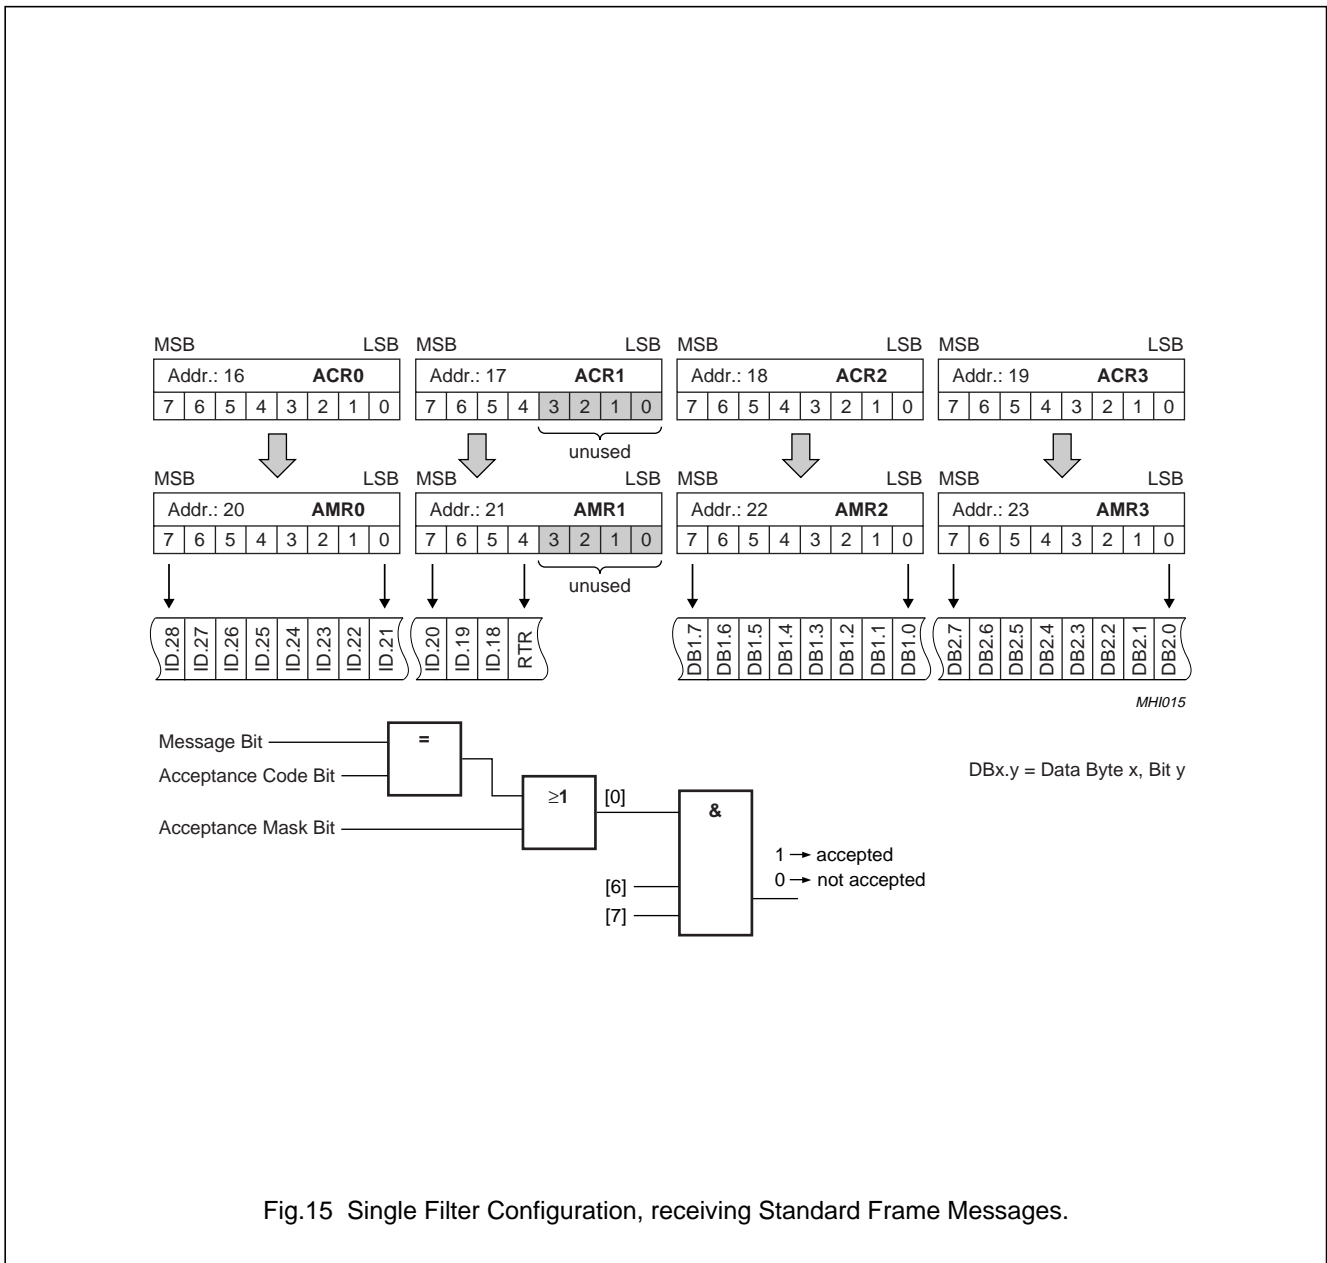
MSB LSB
Addr.: 16 **ACR0**
7 6 5 4 3 2 1 0

MSB LSB
Addr.: 17 **ACR1**
7 6 5 4 3 2 1 0
unused

MSB LSB
Addr.: 18 **ACR2**
7 6 5 4 3 2 1 0

MSB LSB
Addr.: 19 **ACR3**
7 6 5 4 3 2 1 0

MSB LSB
Addr.: 20 **AMR0**
7 6 5 4 3 2 1 0

MSB LSB
Addr.: 21 **AMR1**
7 6 5 4 3 2 1 0
unused

MSB LSB
Addr.: 22 **AMR2**
7 6 5 4 3 2 1 0

MSB LSB
Addr.: 23 **AMR3**
7 6 5 4 3 2 1 0

ID.28 ID.27 ID.26 ID.25 ID.24 ID.23 ID.22 ID.21 ID.20 ID.19 ID.18 RTR

DB1.7 DB1.6 DB1.5 DB1.4 DB1.3 DB1.2 DB1.1 DB1.0 DB2.7 DB2.6 DB2.5 DB2.4 DB2.3 DB2.2 DB2.1 DB2.0

MHI015

Message Bit
Acceptance Code Bit
Acceptance Mask Bit
=
$\geq$1
[0]
&
[6]
[7]
1 → accepted
0 → not accepted

DBx.y = Data Byte x, Bit y

Fig.15 Single Filter Configuration, receiving Standard Frame Messages.